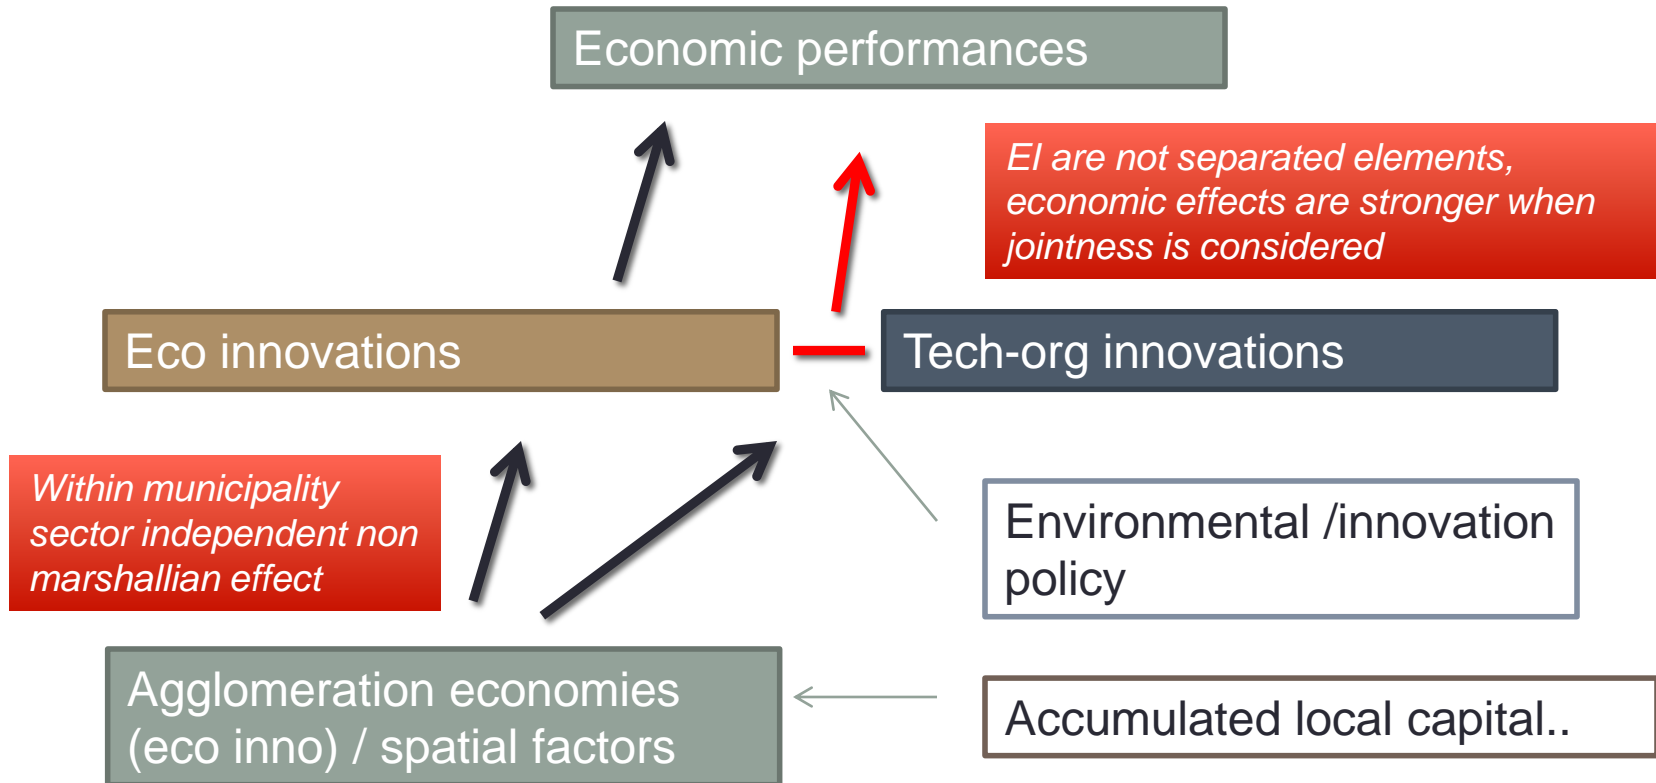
Economic performances

EI are not separated elements, economic effects are stronger when jointness is considered

Eco innovations

Tech-org innovations

Within municipality sector independent non marshallian effect

Environmental /innovation policy

Agglomeration economies (eco inno) / spatial factors

Accumulated local capital..